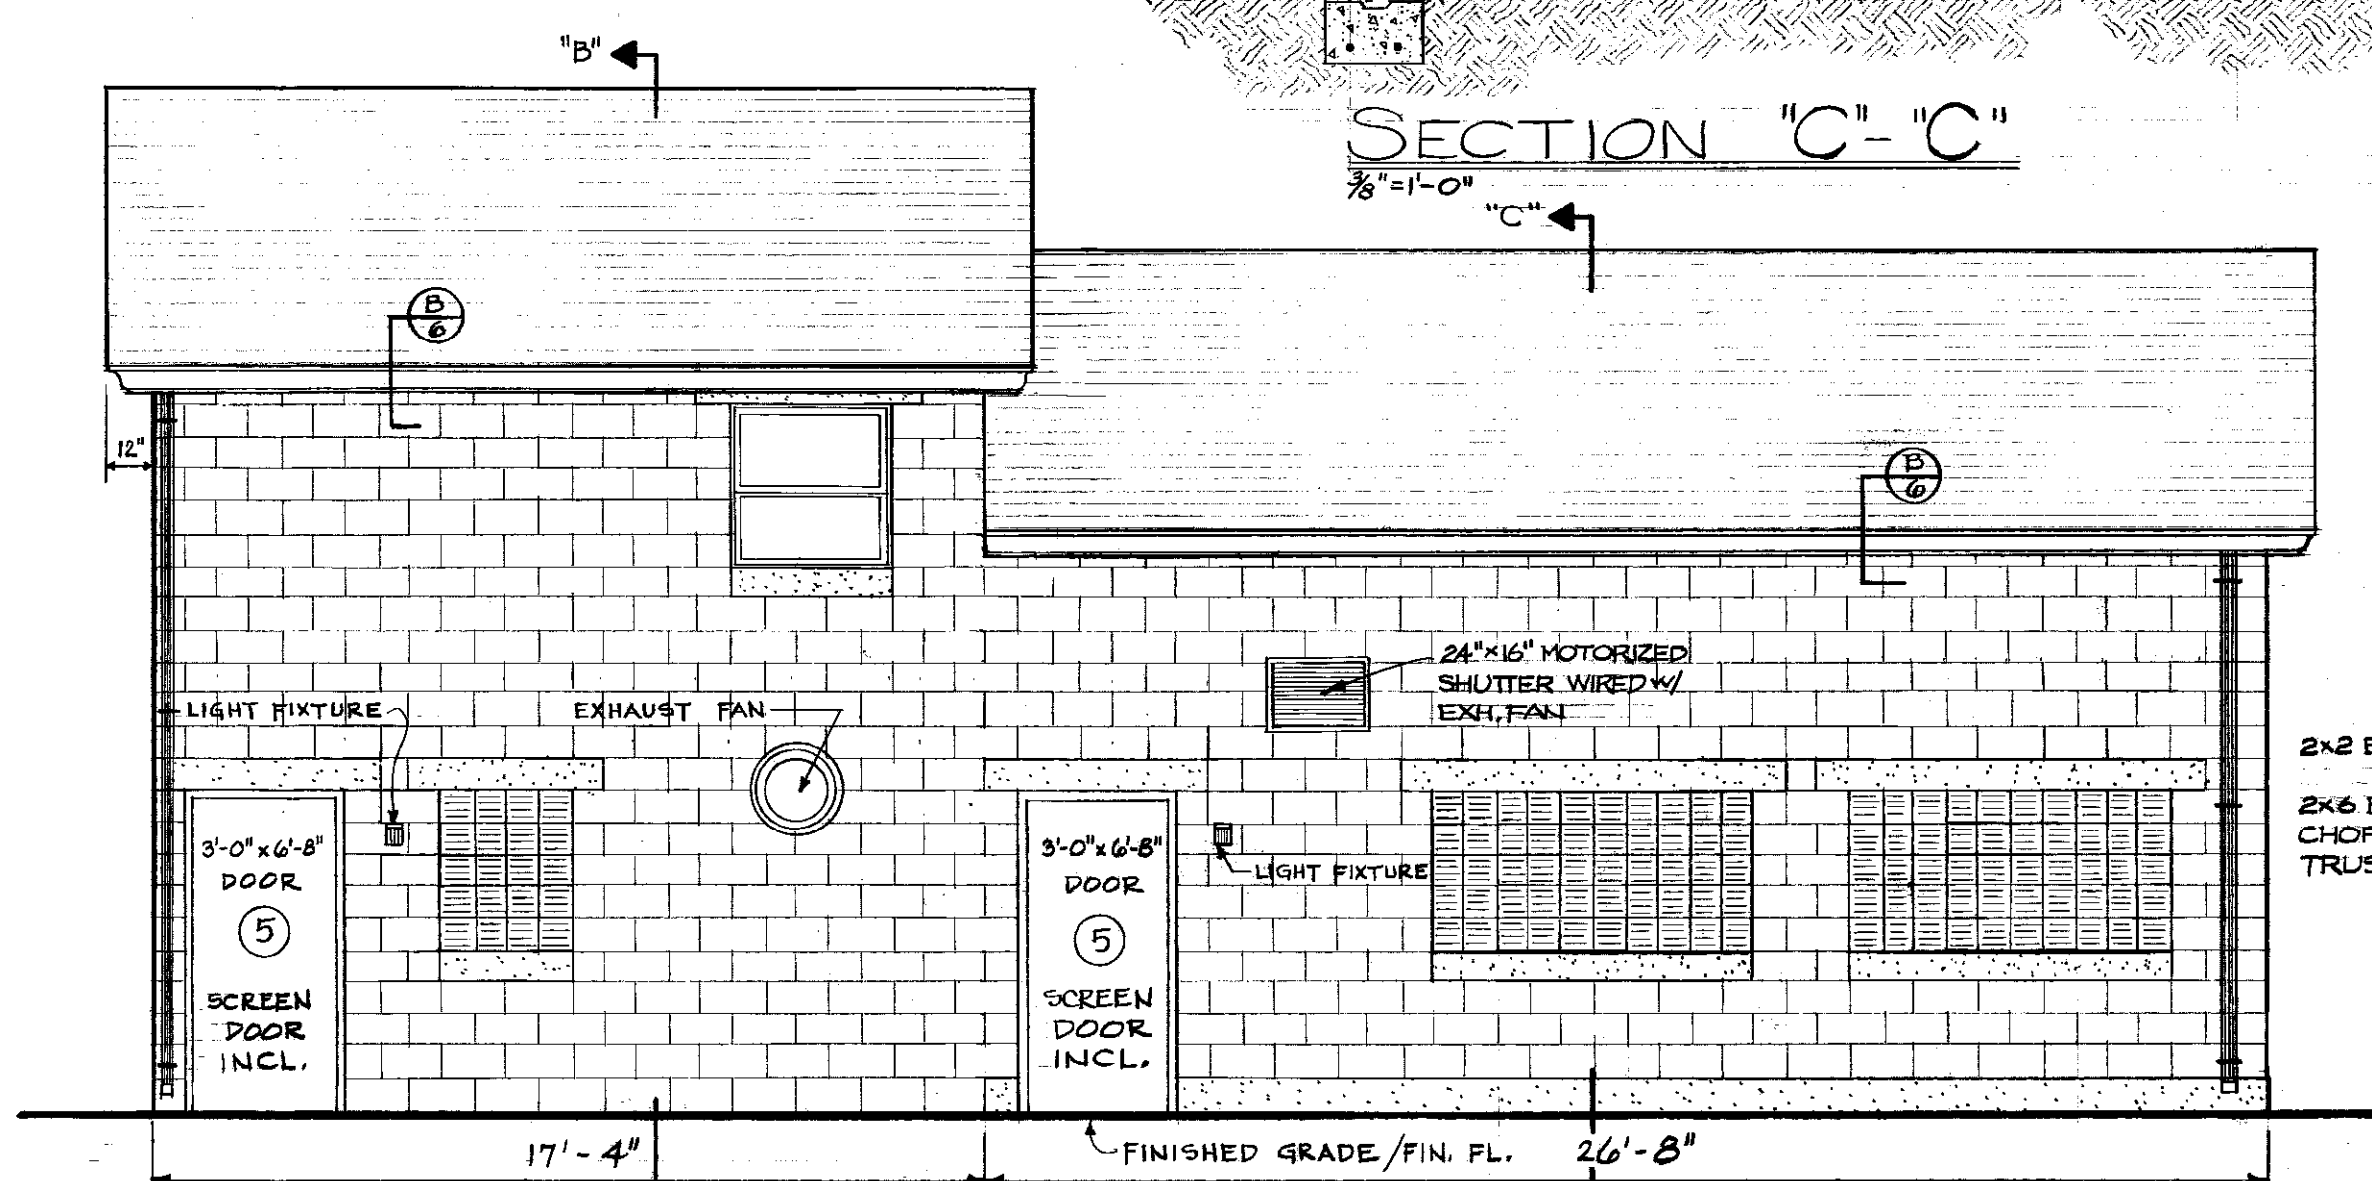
"B"

SECTION "C"-"C"
$\frac{3}{8}$"=1'-0"

"C"

B
6

B
6

12"

24"×16" MOTORIZED SHUTTER WIRED W/ EXH. FAN

LIGHT FIXTURE

EXHAUST FAN

2x2 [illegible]

2x6 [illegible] CHO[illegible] TRU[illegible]

3'-0"x6'-8" DOOR
5
SCREEN DOOR INCL.

3'-0"x6'-8" DOOR
5
SCREEN DOOR INCL.

LIGHT FIXTURE

17'-4"

FINISHED GRADE/FIN. FL.

26'-8"